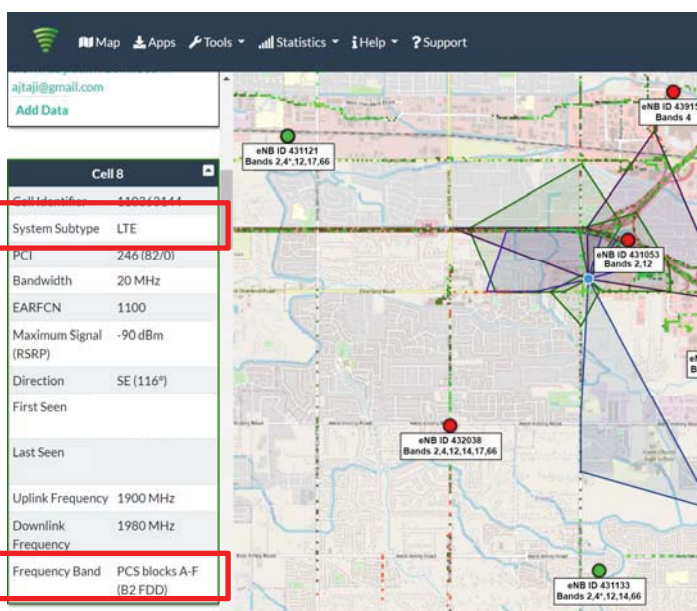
Map Apps Tools Statistics Help Support

ajtaji@gmail.com
Add Data

Cell 8

| | |
|---|---|
| Cell Identifier | 110362144 |
| System Subtype | LTE |
| PCI | 246 (82/0) |
| Bandwidth | 20 MHz |
| EARFCN | 1100 |
| Maximum Signal (RSRP) | -90 dBm |
| Direction | SE (116°) |
| First Seen | |
| Last Seen | |
| Uplink Frequency | 1900 MHz |
| Downlink Frequency | 1980 MHz |
| Frequency Band | PCS blocks A-F (B2 FDD) |

eNB ID 431121
Bands 2,4*,12,17,66

eNB ID 43915
Bands 4

eNB ID 431053
Bands 2,12

eNB ID 432038
Bands 2,4,12,14,17,66

eNB ID 431133
Bands 2,4*,12,14,66